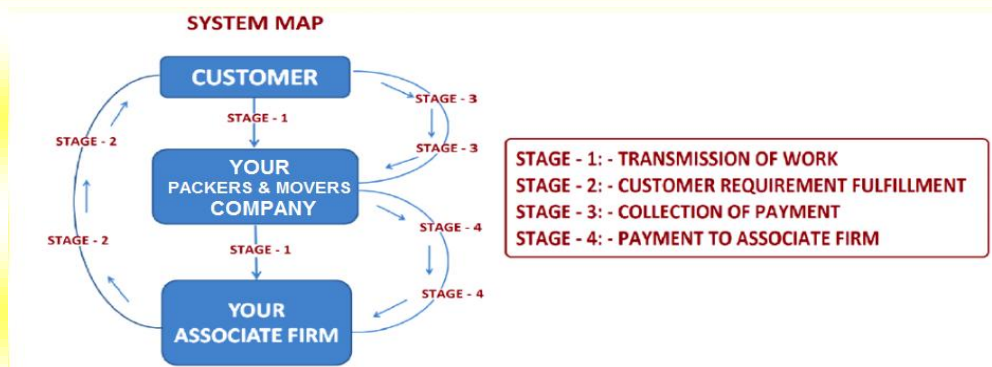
SYSTEM MAP

CUSTOMER

STAGE - 1

STAGE - 3

STAGE - 3

STAGE - 2

YOUR PACKERS & MOVERS COMPANY

STAGE - 2

STAGE - 1

STAGE - 4

STAGE - 4

YOUR ASSOCIATE FIRM

STAGE - 1: - TRANSMISSION OF WORK
STAGE - 2: - CUSTOMER REQUIREMENT FULFILLMENT
STAGE - 3: - COLLECTION OF PAYMENT
STAGE - 4: - PAYMENT TO ASSOCIATE FIRM